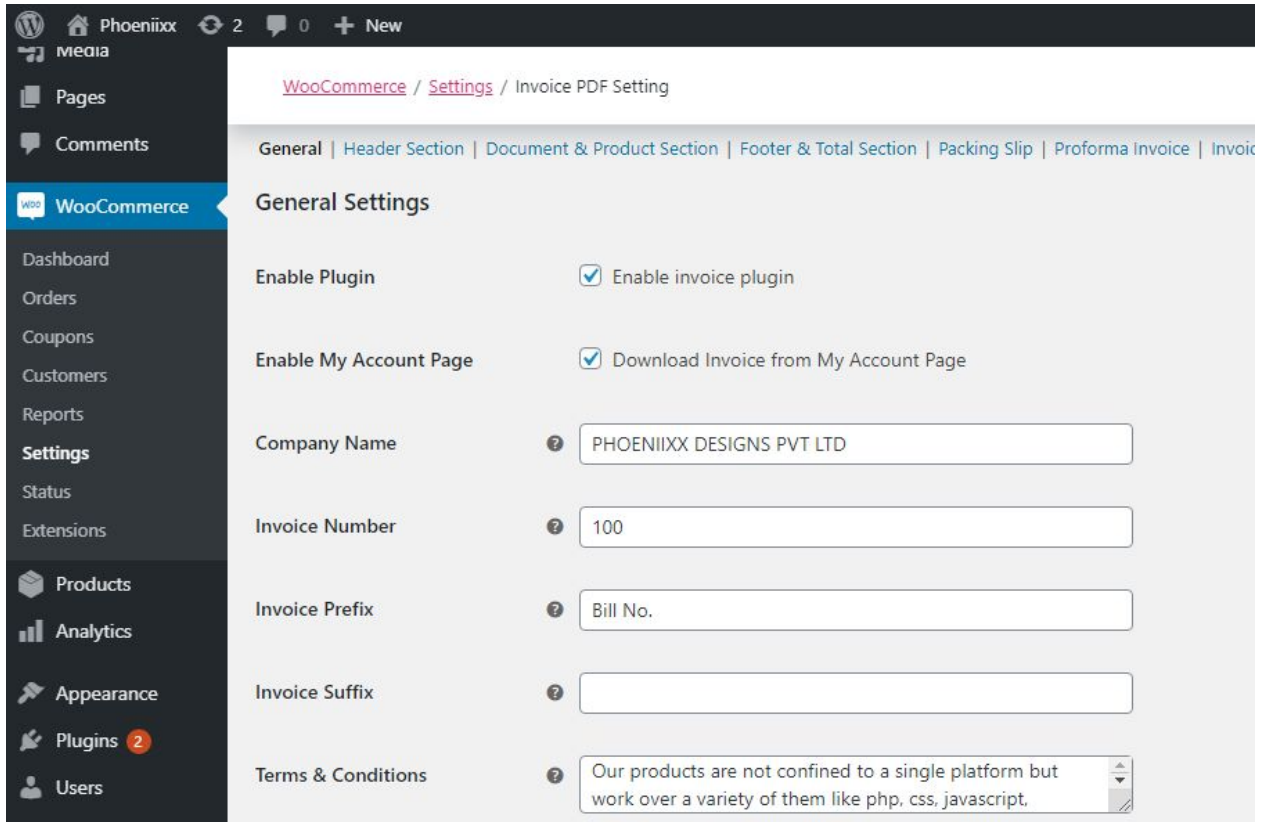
Phoeniixx 2 0 New

Media
Pages
Comments
WooCommerce
Dashboard
Orders
Coupons
Customers
Reports
Settings
Status
Extensions
Products
Analytics
Appearance
Plugins 2
Users

WooCommerce / Settings / Invoice PDF Setting

General | Header Section | Document & Product Section | Footer & Total Section | Packing Slip | Proforma Invoice | Invoic

General Settings

Enable Plugin
Enable invoice plugin

Enable My Account Page
Download Invoice from My Account Page

Company Name
PHOENIIXX DESIGNS PVT LTD

Invoice Number
100

Invoice Prefix
Bill No.

Invoice Suffix

Terms & Conditions
Our products are not confined to a single platform but work over a variety of them like php, css, javascript,